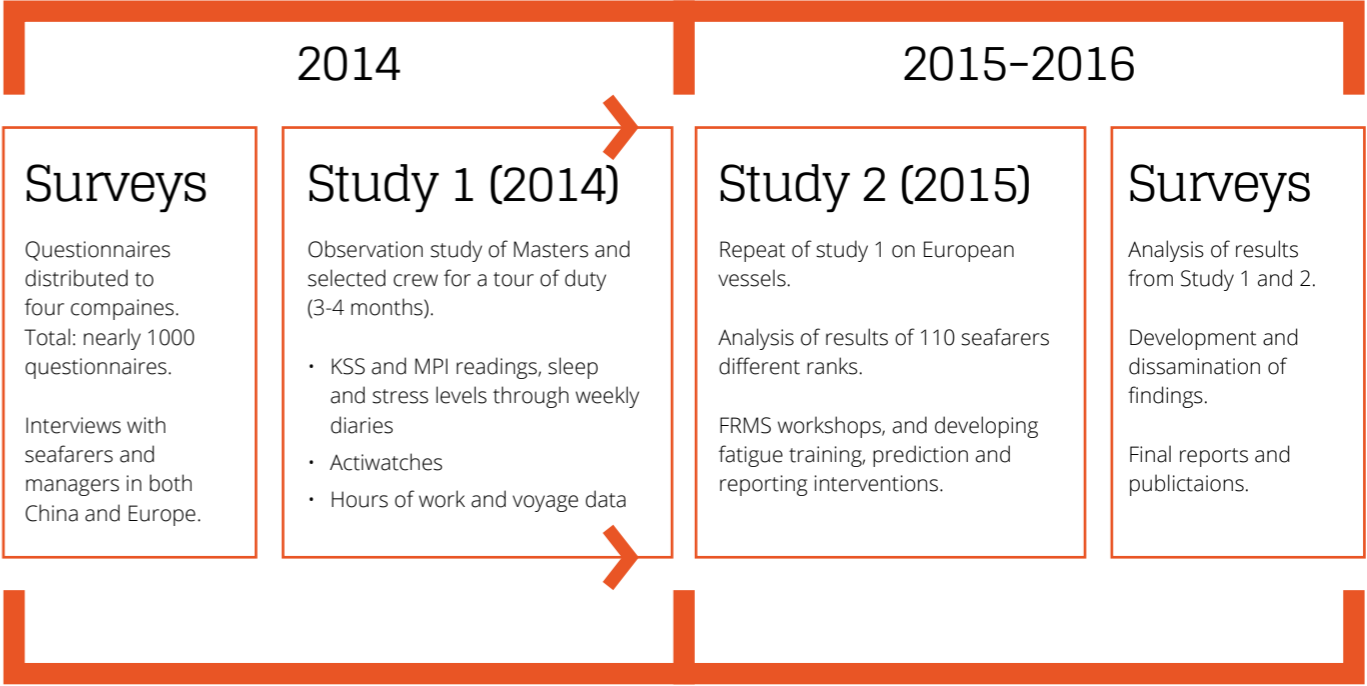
2014

2015–2016

Surveys

Questionnaires distributed to four compaines. Total: nearly 1000 questionnaires.

Interviews with seafarers and managers in both China and Europe.

Study 1 (2014)

Observation study of Masters and selected crew for a tour of duty (3-4 months).

- KSS and MPI readings, sleep and stress levels through weekly diaries
- Actiwatches
- Hours of work and voyage data

Study 2 (2015)

Repeat of study 1 on European vessels.

Analysis of results of 110 seafarers different ranks.

FRMS workshops, and developing fatigue training, prediction and reporting interventions.

Surveys

Analysis of results from Study 1 and 2.

Development and dissamination of findings.

Final reports and publictaions.